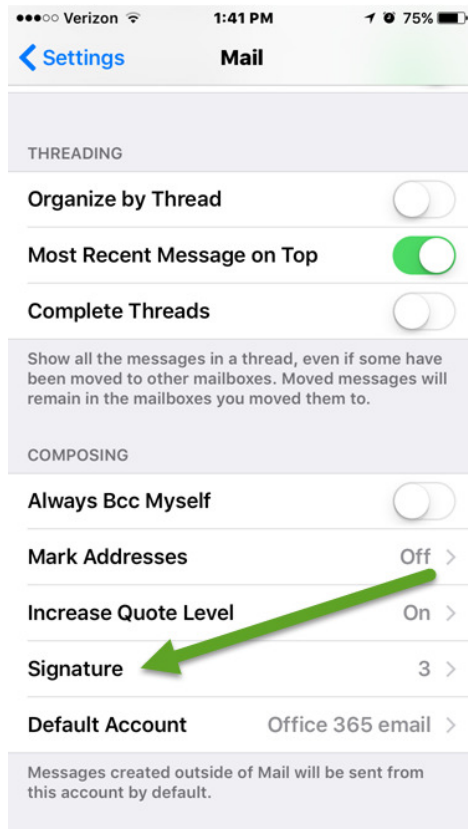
●●●○○ Verizon 1:41 PM 75%

Settings Mail

THREADING

Organize by Thread

Most Recent Message on Top

Complete Threads

Show all the messages in a thread, even if some have been moved to other mailboxes. Moved messages will remain in the mailboxes you moved them to.

COMPOSING

Always Bcc Myself

Mark Addresses Off

Increase Quote Level On

Signature 3

Default Account Office 365 email

Messages created outside of Mail will be sent from this account by default.